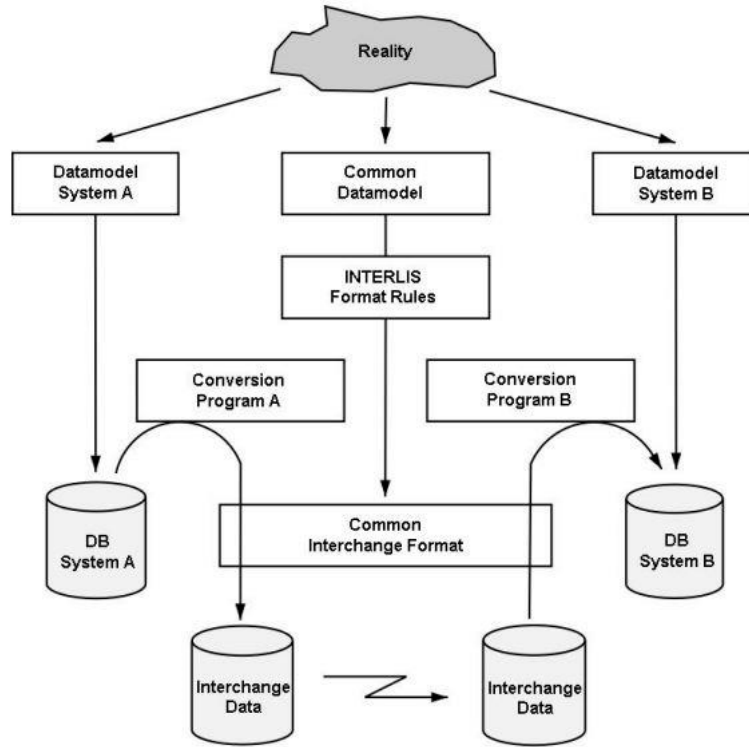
Reality

Datamodel System A

Common Datamodel

Datamodel System B

INTERLIS Format Rules

Conversion Program A

Conversion Program B

DB System A

Common Interchange Format

DB System B

Interchange Data

Interchange Data